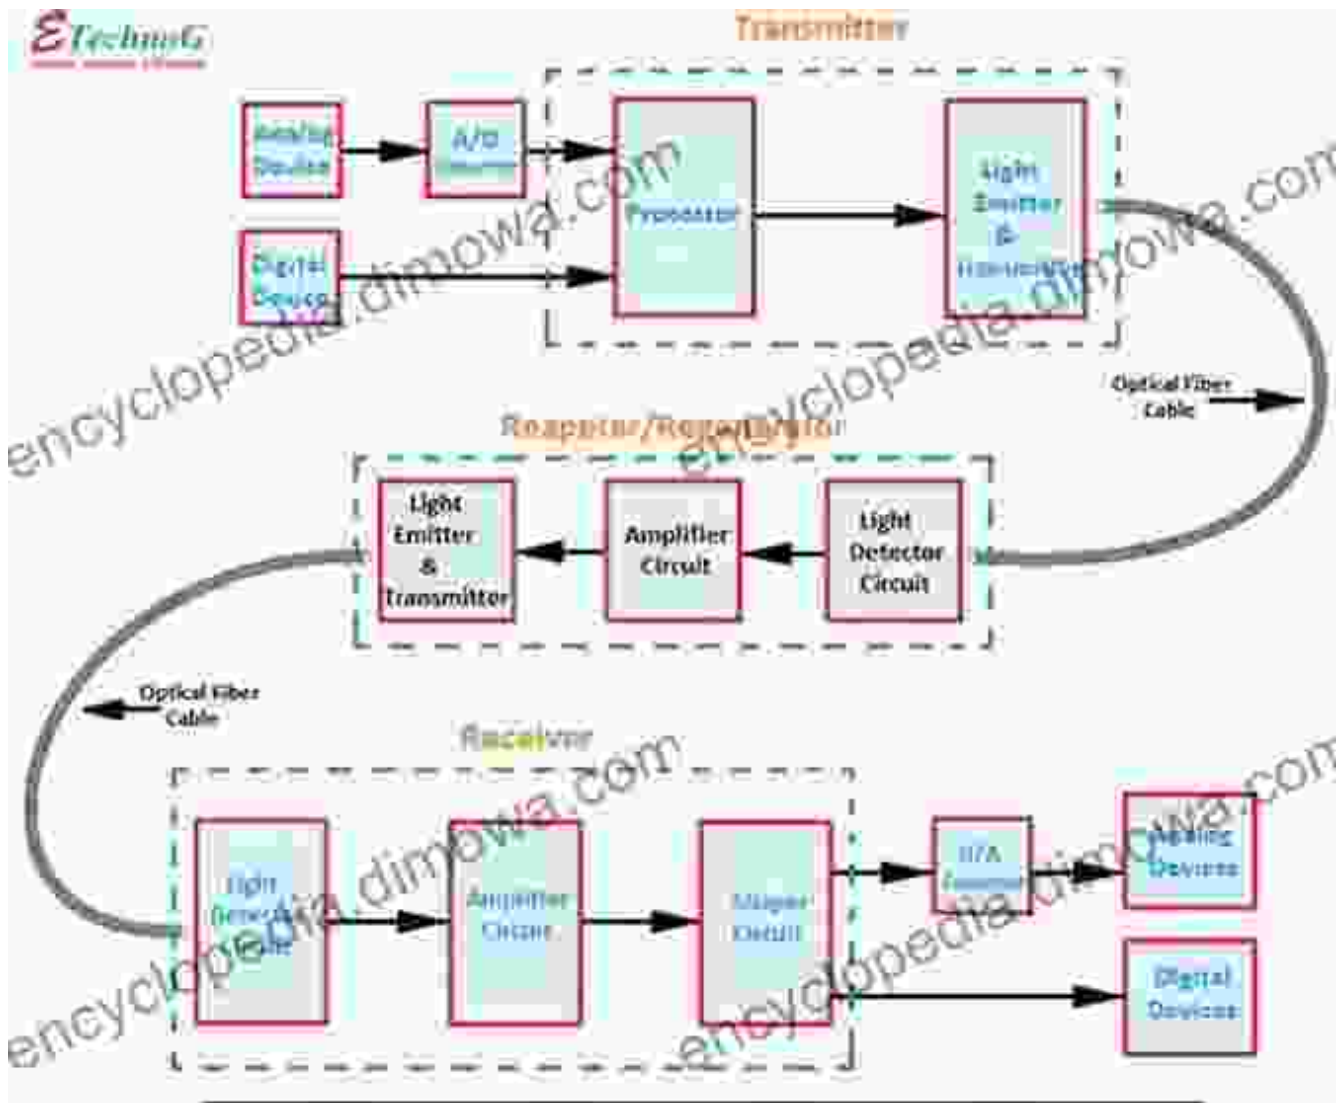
ETechnoG

Transmitter

Analog Device

A/D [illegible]

Digital Device

Processor

Light Emitter & Transmitter

Optical Fiber Cable

Reapeter/Regenerator

Light Emitter & Transmitter

Amplifier Circuit

Light Detector Circuit

Optical Fiber Cable

Receiver

Light Detector Circuit

Amplifier Circuit

Shaper Circuit

D/A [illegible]

Analog Devices

Digital Devices

encyclopedia.dimowa.com

encyclopedia.dimowa.com

encyclopedia.dimowa.com

encyclopedia.dimowa.com